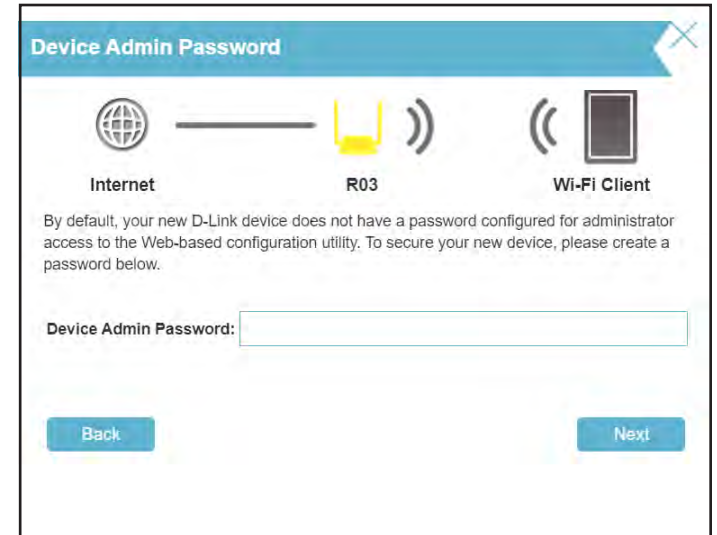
Device Admin Password

Internet

R03

Wi-Fi Client

By default, your new D-Link device does not have a password configured for administrator access to the Web-based configuration utility. To secure your new device, please create a password below.

Device Admin Password:

Back

Next